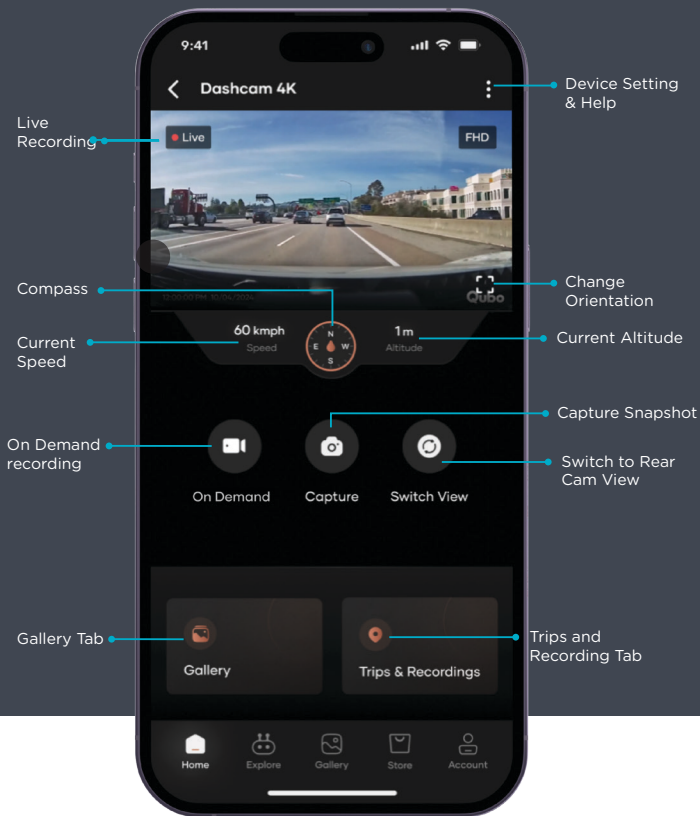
9:41

Dashcam 4K

Device Setting & Help

Live Recording

Live

FHD

12:00:00 PM 10/04/2024

Qubo

Change Orientation

Compass

N
E W
S

Current Speed

60 kmph
Speed

1m
Altitude

Current Altitude

Capture Snapshot

On Demand recording

Switch to Rear Cam View

On Demand

Capture

Switch View

Gallery Tab

Gallery

Trips & Recordings

Trips and Recording Tab

Home

Explore

Gallery

Store

Account